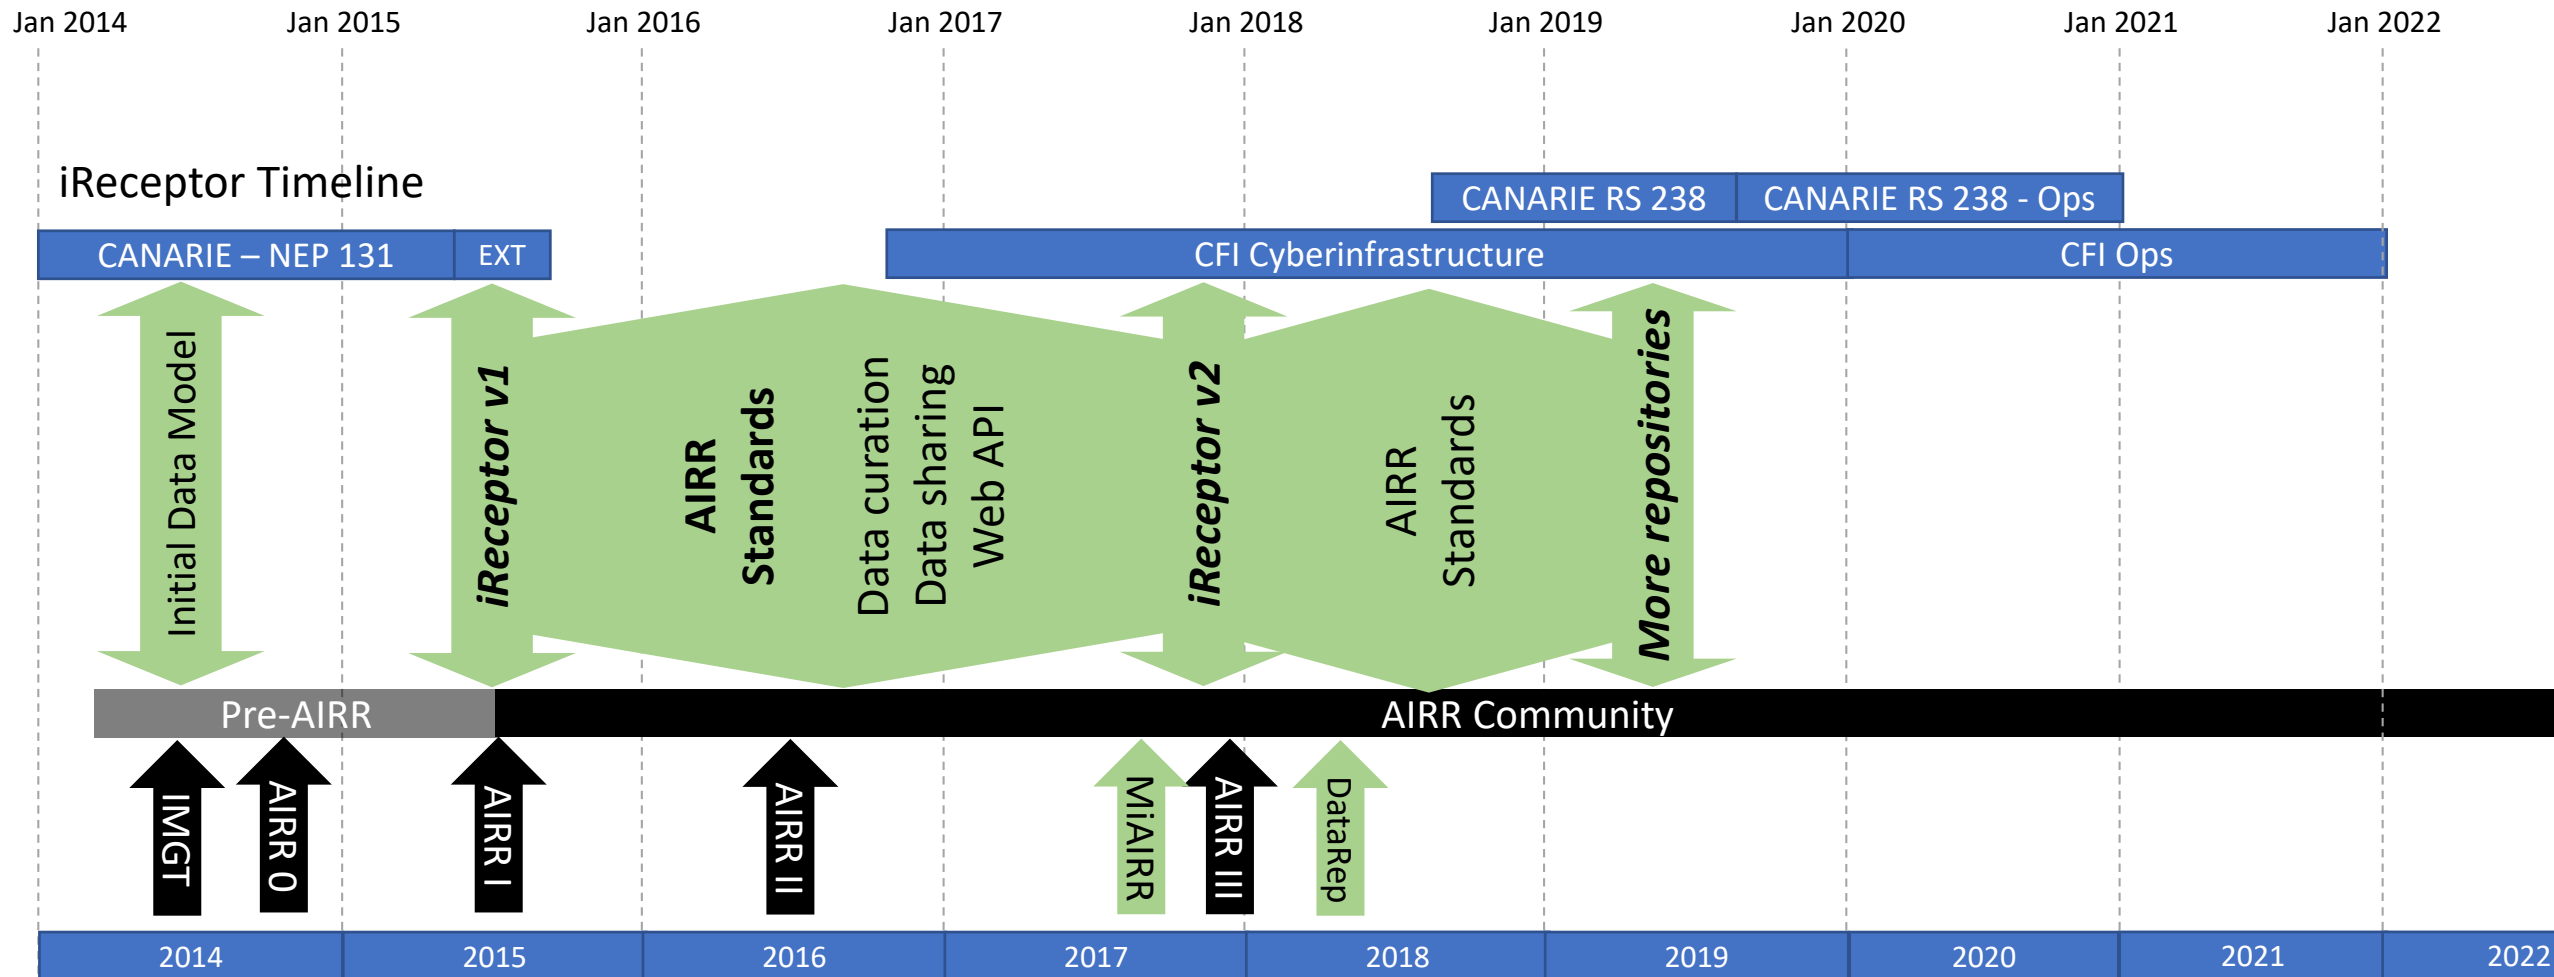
Jan 2014 Jan 2015 Jan 2016 Jan 2017 Jan 2018 Jan 2019 Jan 2020 Jan 2021 Jan 2022

iReceptor Timeline

CANARIE RS 238 | CANARIE RS 238 - Ops

CANARIE – NEP 131 | EXT | CFI Cyberinfrastructure | CFI Ops

Initial Data Model

iReceptor v1

AIRR Standards

Data curation
Data sharing
Web API

iReceptor v2

AIRR Standards

More repositories

Pre-AIRR | AIRR Community

IMGT
AIRR 0
AIRR I
AIRR II
MiAIRR
AIRR III
DataRep

2014 2015 2016 2017 2018 2019 2020 2021 2022